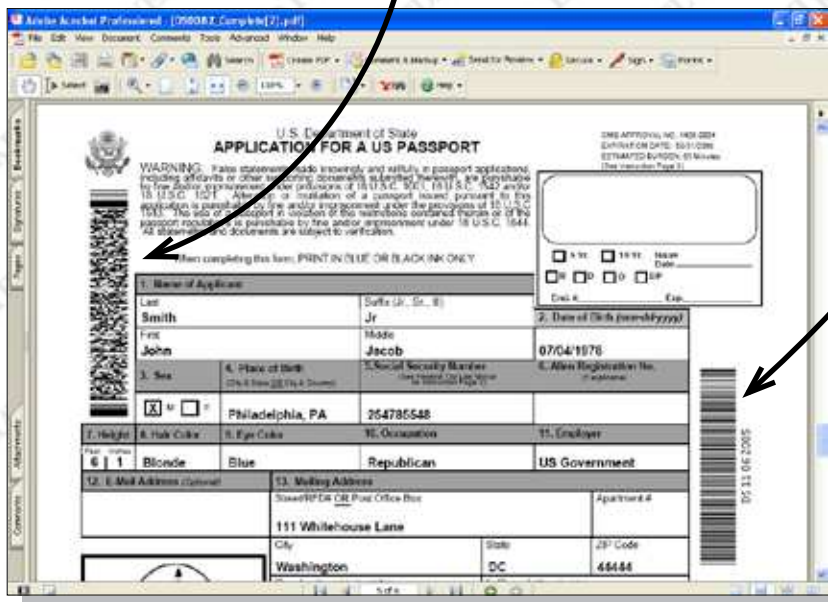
Adobe Acrobat Professional - [DS0082_Complete[2].pdf]
File Edit View Document Comments Tools Advanced Window Help
Search Create PDF Comment & Markup Send for Review Secure Sign Forms
Select 100% Help
Bookmarks Signatures Pages Attachments Comments

U.S. Department of State
APPLICATION FOR A US PASSPORT

OMB APPROVAL NO. 1405-0004
EXPIRATION DATE: 10/31/2006
ESTIMATED BURDEN: 85 Minutes
(See Instruction Page 3)

WARNING: False statements made knowingly and willfully in passport applications, including affidavits or other supporting documents submitted therewith, are punishable by fine and/or imprisonment under provisions of 18 U.S.C. 1001, 18 U.S.C. 1542 and/or 18 U.S.C. 1621. Alteration or mutilation of a passport issued pursuant to this application is punishable by fine and/or imprisonment under the provisions of 18 U.S.C. 1543. The use of a passport in violation of the restrictions contained therein or of the passport regulations is punishable by fine and/or imprisonment under 18 U.S.C. 1544. All statements and documents are subject to verification.

When completing this form, PRINT IN BLUE OR BLACK INK ONLY.

5 Yr. 10 Yr. Issue Date
R D O DP
End. # Exp.

1. Name of Applicant
Last
Smith
Suffix (Jr., Sr., III)
Jr
First
John
Middle
Jacob
2. Date of Birth (mm/dd/yyyy)
07/04/1976
3. Sex
[X] M [ ] F
4. Place of Birth
City & State OR City & Country
Philadelphia, PA
5. Social Security Number
(See Federal Tax Law Notice on Instruction Page 3)
254785548
6. Alien Registration No.
(If applicable)
7. Height
Feet Inches
6 1
8. Hair Color
Blonde
9. Eye Color
Blue
10. Occupation
Republican
11. Employer
US Government
12. E-Mail Address (Optional)
13. Mailing Address
Street/RFD# OR Post Office Box
111 Whitehouse Lane
Apartment #
City
Washington
State
DC
ZIP Code
44444

DS 11 06 2005

1 of 4